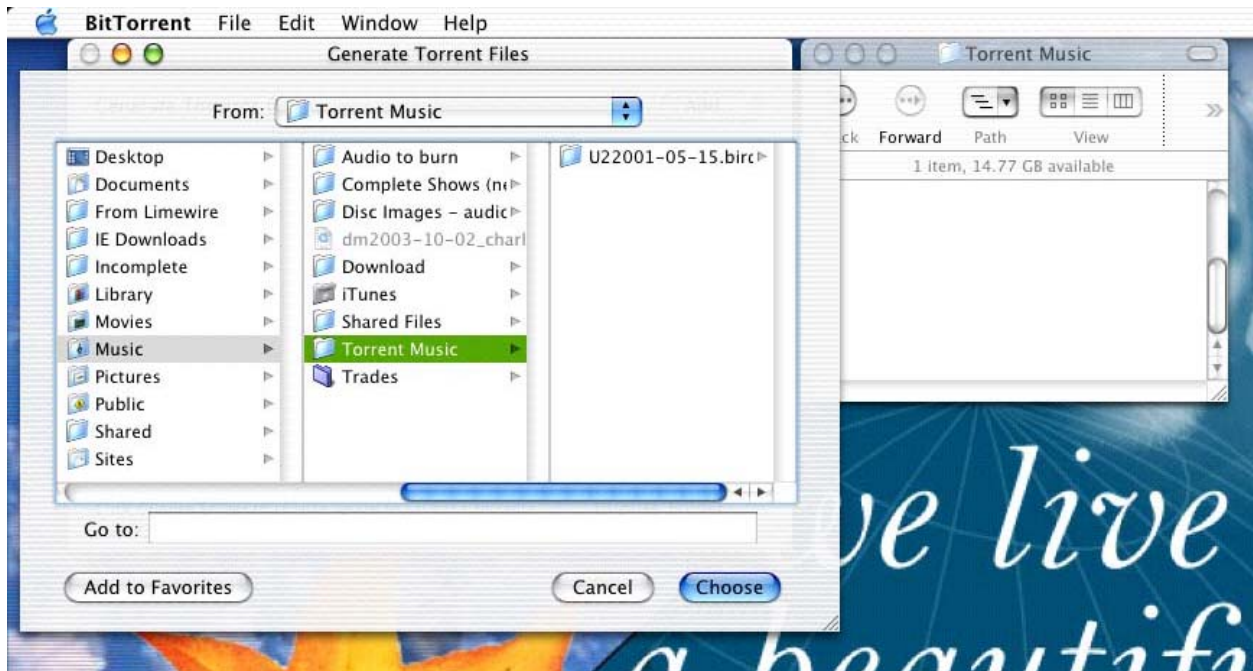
BitTorrent File Edit Window Help

Generate Torrent Files

From: Torrent Music

Desktop
Documents
From Limewire
IE Downloads
Incomplete
Library
Movies
Music
Pictures
Public
Shared
Sites

Audio to burn
Complete Shows (n
Disc Images - audic
dm2003-10-02_charl
Download
iTunes
Shared Files
Torrent Music
Trades

U22001-05-15.birc

Go to:

Add to Favorites

Cancel

Choose

Torrent Music

ck Forward Path View

1 item, 14.77 GB available

e live

a beautif